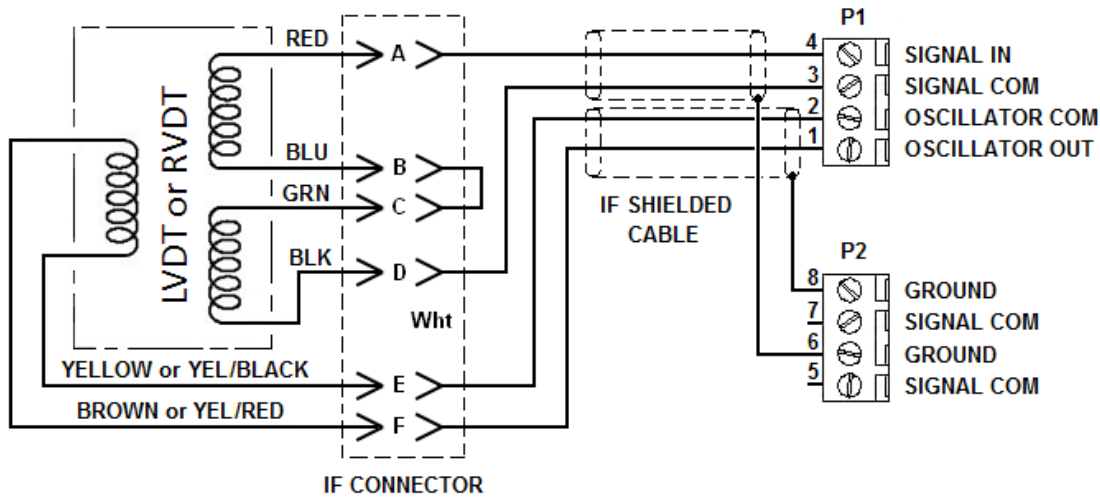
LVDT or RVDT

RED
BLU
GRN
BLK

A
B
C
D
Wht
E
F

YELLOW or YEL/BLACK
BROWN or YEL/RED

IF CONNECTOR

IF SHIELDED CABLE

P1
4 SIGNAL IN
3 SIGNAL COM
2 OSCILLATOR COM
1 OSCILLATOR OUT

P2
8 GROUND
7 SIGNAL COM
6 GROUND
5 SIGNAL COM